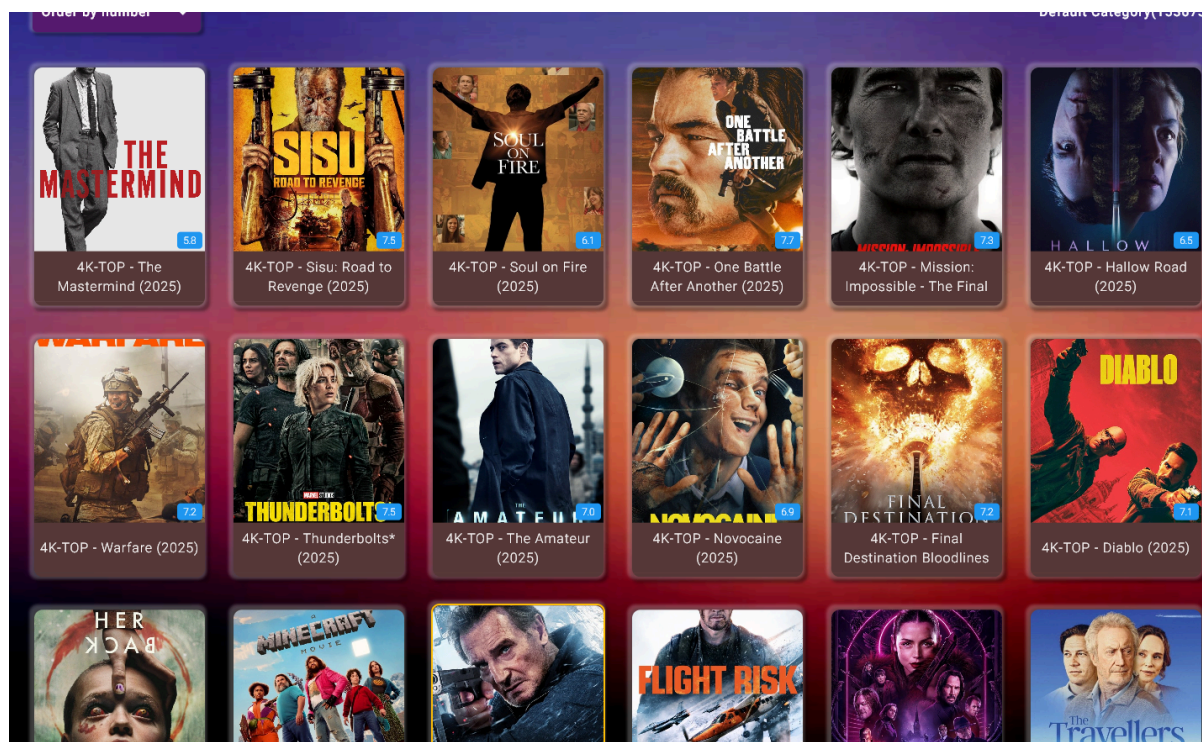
Order by number

Default Category(15307

THE MASTERMIND
5.8
4K-TOP - The Mastermind (2025)

SISU ROAD TO REVENGE
7.5
4K-TOP - Sisu: Road to Revenge (2025)

SOUL ON FIRE
6.1
4K-TOP - Soul on Fire (2025)

ONE BATTLE AFTER ANOTHER
7.7
4K-TOP - One Battle After Another (2025)

MISSION: IMPOSSIBLE
7.3
4K-TOP - Mission: Impossible - The Final

HALLOW
6.5
4K-TOP - Hallow Road (2025)

7.2
4K-TOP - Warfare (2025)

THUNDERBOLTS*
7.5
4K-TOP - Thunderbolts* (2025)

AMATEUR
7.0
4K-TOP - The Amateur (2025)

NOVOCAINE
6.9
4K-TOP - Novocaine (2025)

FINAL DESTINATION
7.2
4K-TOP - Final Destination Bloodlines

DIABLO
7.1
4K-TOP - Diablo (2025)

HER BACK

MINECRAFT MOVIE

FLIGHT RISK

The Travellers